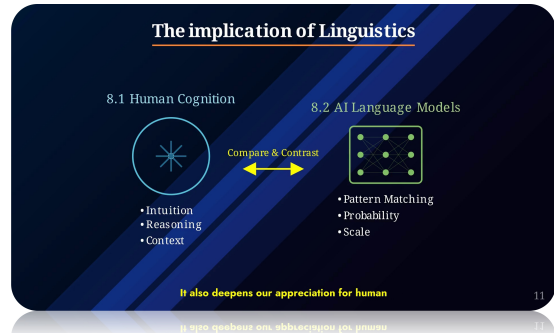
The implication of Linguistics

8.1 Human Cognition

Compare & Contrast

8.2 AI Language Models

• Intuition
• Reasoning
• Context

• Pattern Matching
• Probability
• Scale

It also deepens our appreciation for human

11